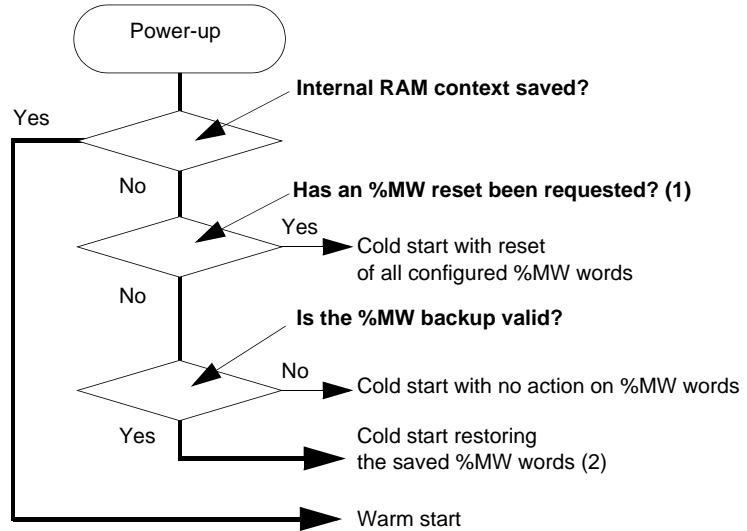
Power-up

Internal RAM context saved?

Yes

No

Has an %MW reset been requested? (1)

Yes

Cold start with reset of all configured %MW words

No

Is the %MW backup valid?

No

Cold start with no action on %MW words

Yes

Cold start restoring the saved %MW words (2)

Warm start